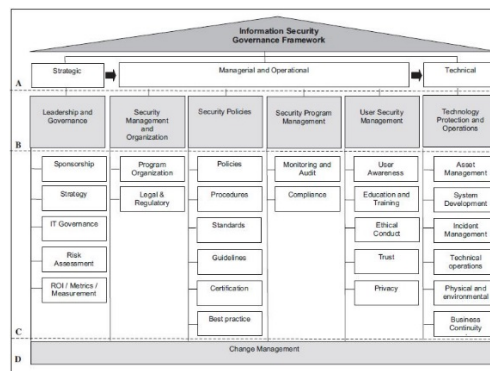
Information Security Governance Framework

A

Strategic

Managerial and Operational

Technical

B

Leadership and Governance

Security Management and Organization

Security Policies

Security Program Management

User Security Management

Technology Protection and Operations

Sponsorship

Strategy

IT Governance

Risk Assessment

ROI / Metrics / Measurement

Program Organization

Legal & Regulatory

Policies

Procedures

Standards

Guidelines

Certification

Best practice

Monitoring and Audit

Compliance

User Awareness

Education and Training

Ethical Conduct

Trust

Privacy

Asset Management

System Development

Incident Management

Technical operations

Physical and environmental

Business Continuity

C

D

Change Management